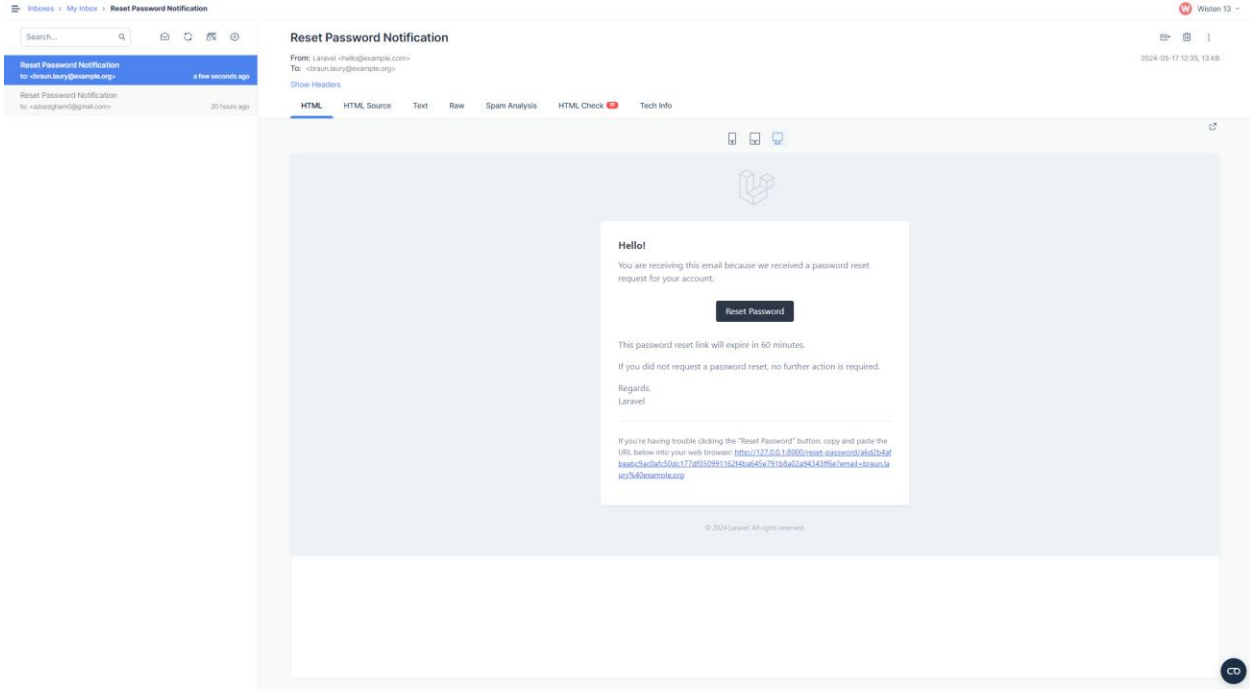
Inboxes > My Inbox > Reset Password Notification

W Wisten 13

Search...

Reset Password Notification
to: <braun.laury@example.org>
a few seconds ago

Reset Password Notification
to: <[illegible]@gmail.com>
20 hours ago

Reset Password Notification

From: Laravel <hello@example.com>
To: <braun.laury@example.org>
Show Headers

2024-05-17 12:35, 13 KB

HTML HTML Source Text Raw Spam Analysis HTML Check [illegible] Tech Info

Hello!

You are receiving this email because we received a password reset request for your account.

Reset Password

This password reset link will expire in 60 minutes.

If you did not request a password reset, no further action is required.

Regards,
Laravel

If you're having trouble clicking the "Reset Password" button, copy and paste the URL below into your web browser: http://127.0.0.1:8000/reset-password/a6d2b4afbeabc9ac0afc50dc177df350991162f4ba645e791b8a02a94343ff6e?email=braun.laury%40example.org

© 2024 Laravel. All rights reserved.